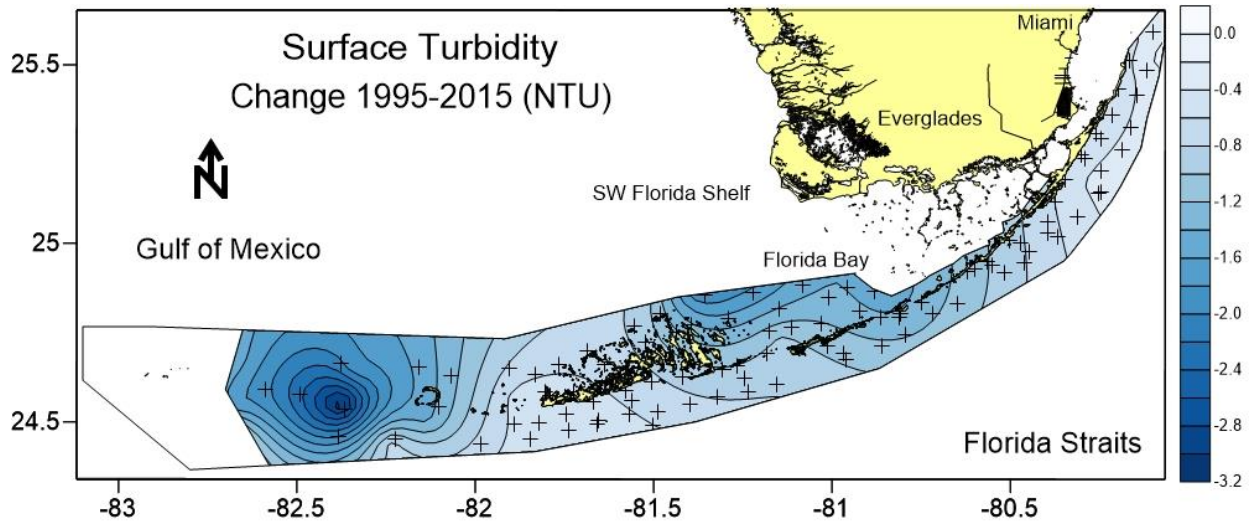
Surface Turbidity
Change 1995-2015 (NTU)

N

Gulf of Mexico

SW Florida Shelf

Florida Bay

Everglades

Miami

Florida Straits

25.5
25
24.5

-83
-82.5
-82
-81.5
-81
-80.5

0.0
-0.4
-0.8
-1.2
-1.6
-2.0
-2.4
-2.8
-3.2